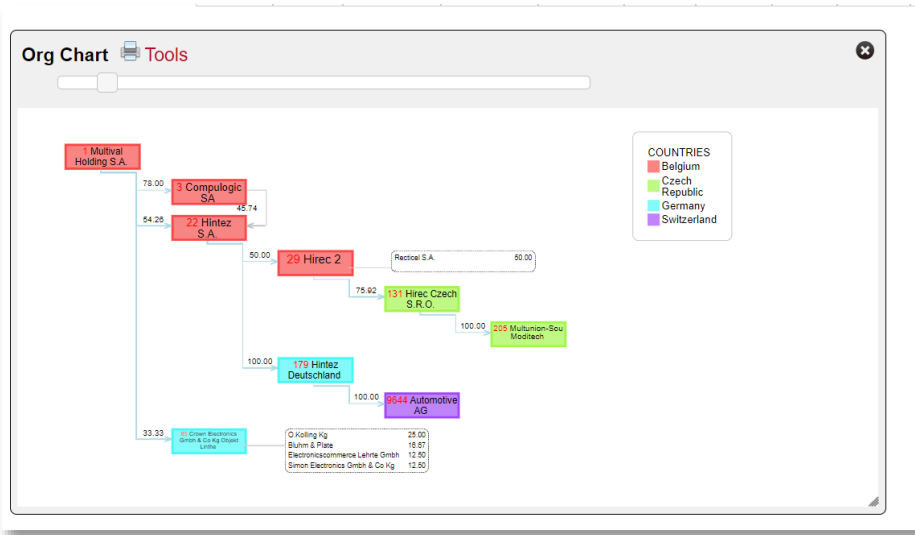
Org Chart Tools

1 Multival Holding S.A.

78.00

3 Compulogic SA

45.74

54.26

22 Hintez S.A.

50.00

29 Hirec 2

Ractical S.A. 50.00

75.92

131 Hirec Czech S.R.O.

100.00

205 Multunion-Sou Moditech

100.00

179 Hintez Deutschland

100.00

9644 Automotive AG

33.33

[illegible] Crown Electronics Gmbh & Co Kg Objekt Linthe

| | |
|---|---|
| O.Kolling Kg | 25.00 |
| Bluhm & Plate | 16.67 |
| Electronicscommerce Lehrte Gmbh | 12.50 |
| Simon Electronics Gmbh & Co Kg | 12.50 |

COUNTRIES
Belgium
Czech Republic
Germany
Switzerland